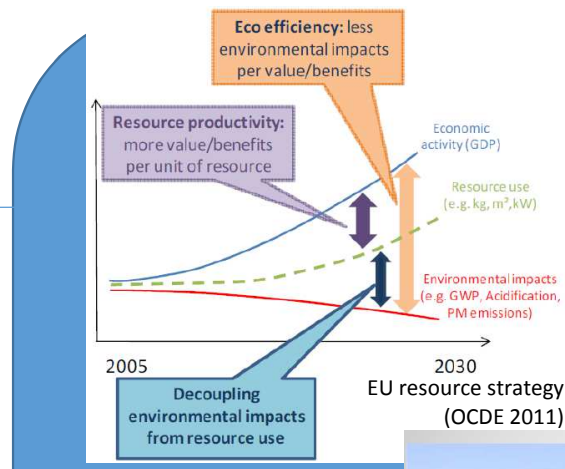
Eco efficiency: less environmental impacts per value/benefits

Resource productivity: more value/benefits per unit of resource

Economic activity (GDP)

Resource use (e.g. kg, m³, kW)

Environmental impacts (e.g. GWP, Acidification, PM emissions)

2005

2030

Decoupling environmental impacts from resource use

EU resource strategy (OCDE 2011)